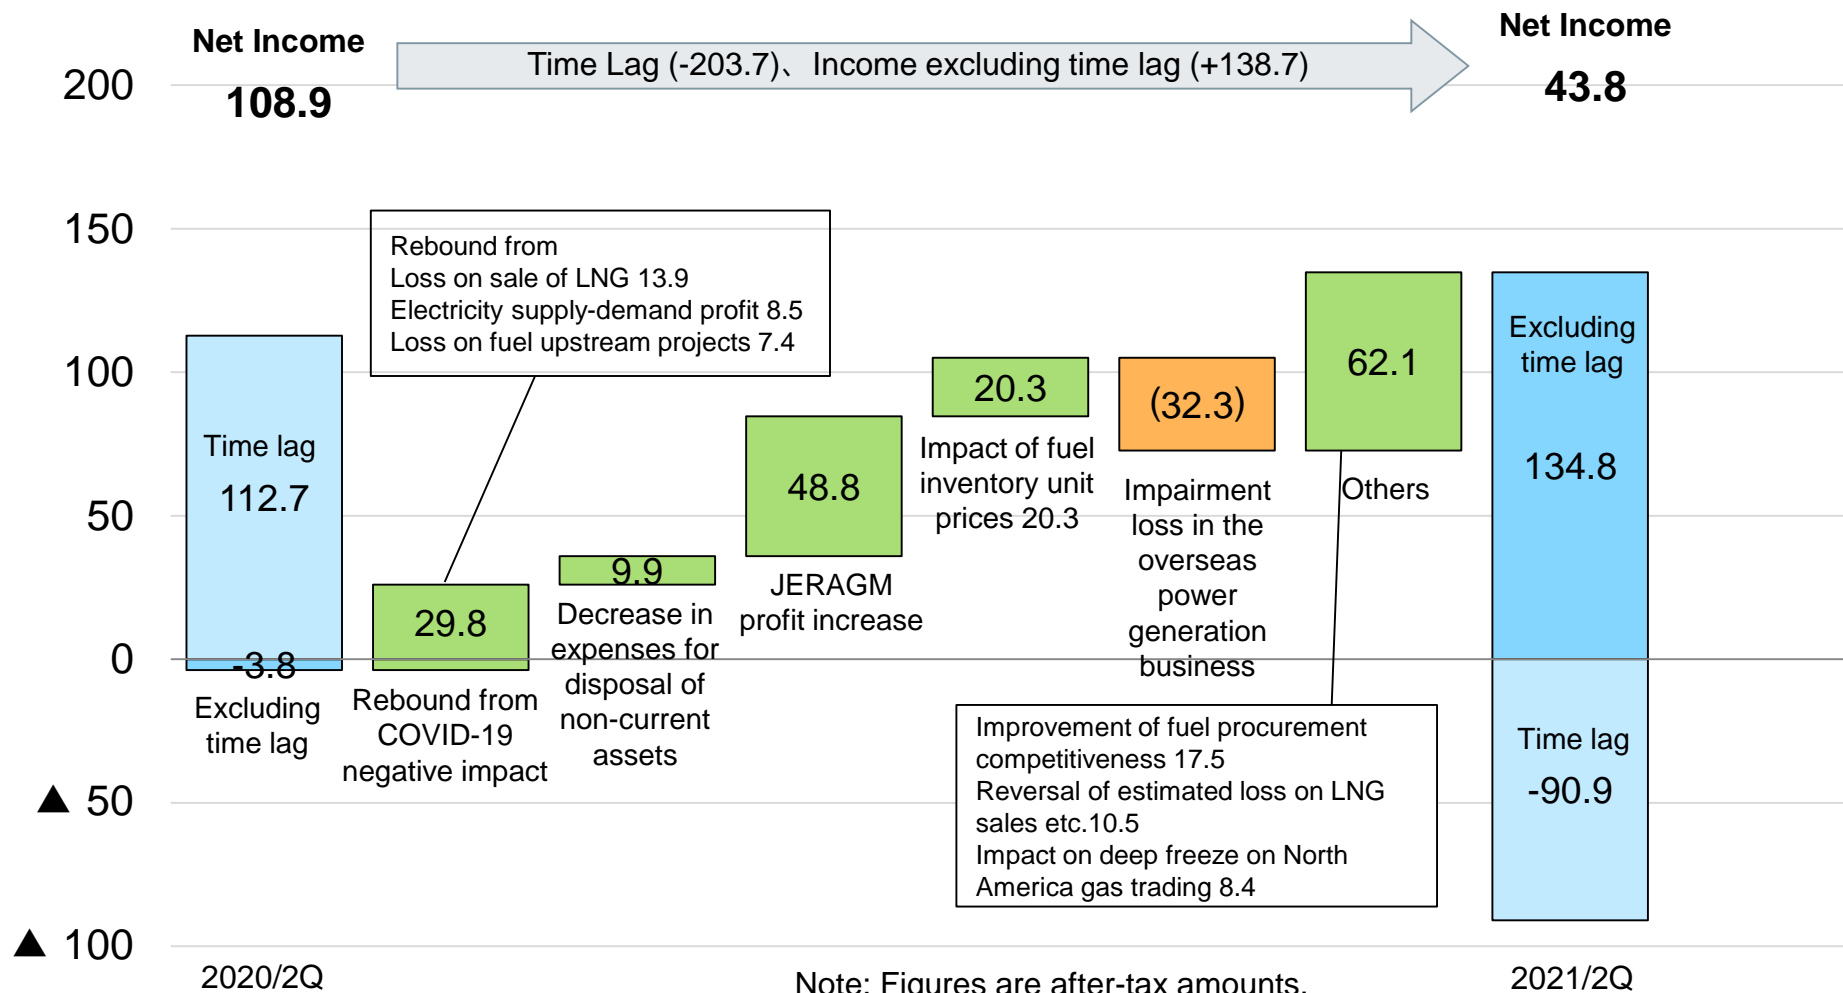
Net Income
108.9

Time Lag (-203.7)、Income excluding time lag (+138.7)

Net Income
43.8

200
150
100
50
0
▲ 50
▲ 100

Rebound from
Loss on sale of LNG 13.9
Electricity supply-demand profit 8.5
Loss on fuel upstream projects 7.4

Time lag
112.7
-3.8
Excluding time lag

29.8
Rebound from COVID-19 negative impact

9.9
Decrease in expenses for disposal of non-current assets

48.8
JERAGM profit increase

20.3
Impact of fuel inventory unit prices 20.3

(32.3)
Impairment loss in the overseas power generation business

62.1
Others

Excluding time lag
134.8

Time lag
-90.9

Improvement of fuel procurement competitiveness 17.5
Reversal of estimated loss on LNG sales etc.10.5
Impact on deep freeze on North America gas trading 8.4

2020/2Q
Note: Figures are after-tax amounts.
2021/2Q